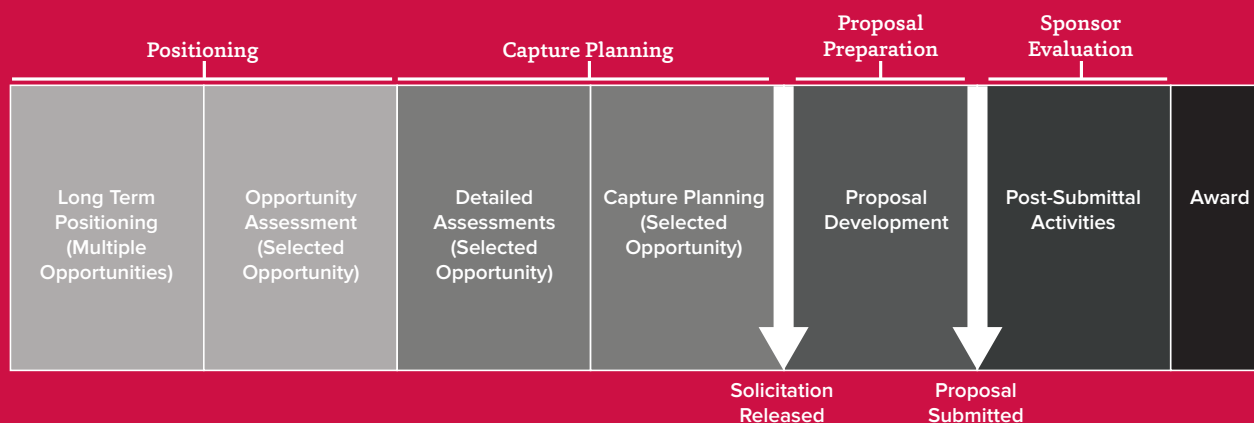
Positioning

Capture Planning

Proposal Preparation

Sponsor Evaluation

Long Term Positioning (Multiple Opportunities)

Opportunity Assessment (Selected Opportunity)

Detailed Assessments (Selected Opportunity)

Capture Planning (Selected Opportunity)

Proposal Development

Post-Submittal Activities

Award

Solicitation Released

Proposal Submitted